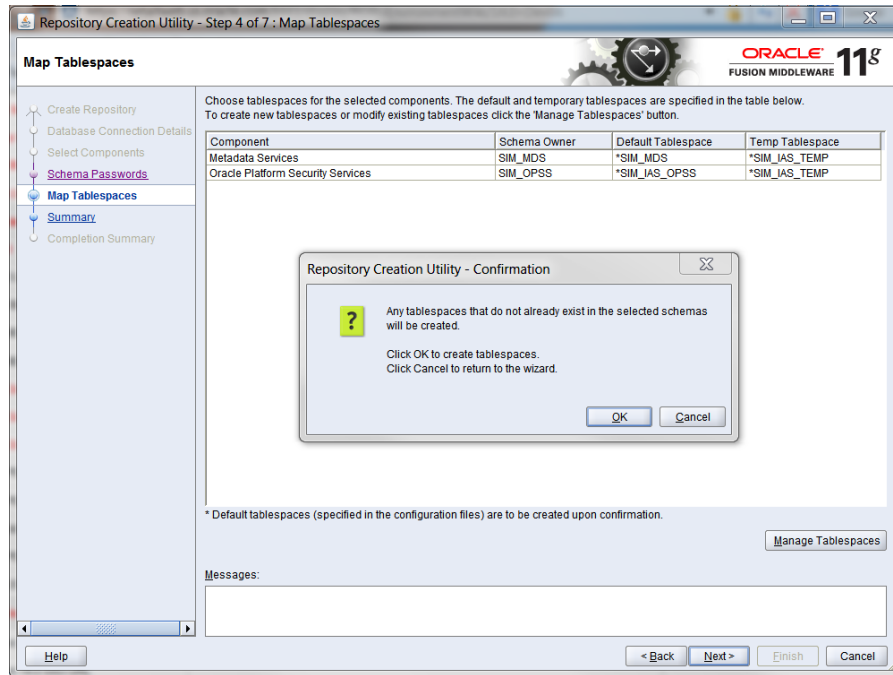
Repository Creation Utility - Step 4 of 7 : Map Tablespaces

Map Tablespaces

ORACLE
FUSION MIDDLEWARE $11^g$

Create Repository
Database Connection Details
Select Components
Schema Passwords
Map Tablespaces
Summary
Completion Summary

Choose tablespaces for the selected components. The default and temporary tablespaces are specified in the table below.
To create new tablespaces or modify existing tablespaces click the 'Manage Tablespaces' button.

| Component | Schema Owner | Default Tablespace | Temp Tablespace |
|---|---|---|---|
| Metadata Services | SIM_MDS | *SIM_MDS | *SIM_IAS_TEMP |
| Oracle Platform Security Services | SIM_OPSS | *SIM_IAS_OPSS | *SIM_IAS_TEMP |

Repository Creation Utility - Confirmation

?

Any tablespaces that do not already exist in the selected schemas will be created.

Click OK to create tablespaces.
Click Cancel to return to the wizard.

OK
Cancel

* Default tablespaces (specified in the configuration files) are to be created upon confirmation.

Manage Tablespaces

Messages:

Help

< Back
Next >
Finish
Cancel